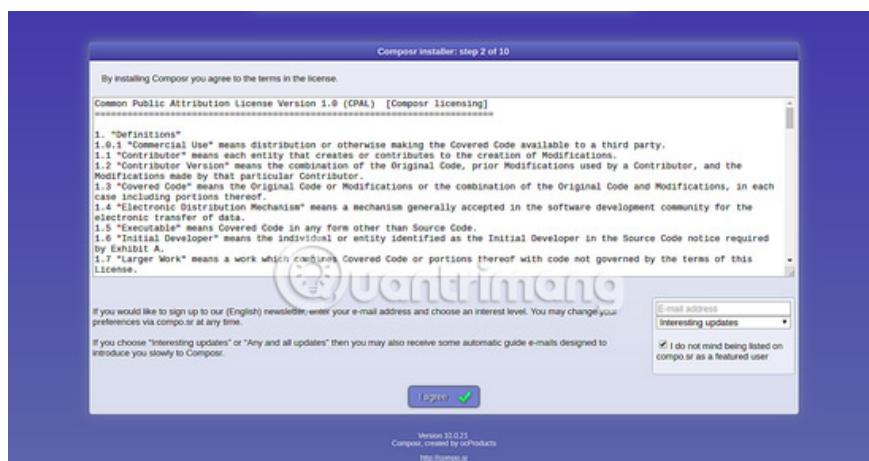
Composr installer: step 2 of 10

By installing Composr you agree to the terms in the license.

Common Public Attribution License Version 1.0 (CPAL) [Composr licensing]
================================================================

1. "Definitions"
1.0.1 "Commercial Use" means distribution or otherwise making the Covered Code available to a third party.
1.1 "Contributor" means each entity that creates or contributes to the creation of Modifications.
1.2 "Contributor Version" means the combination of the Original Code, prior Modifications used by a Contributor, and the Modifications made by that particular Contributor.
1.3 "Covered Code" means the Original Code or Modifications or the combination of the Original Code and Modifications, in each case including portions thereof.
1.4 "Electronic Distribution Mechanism" means a mechanism generally accepted in the software development community for the electronic transfer of data.
1.5 "Executable" means Covered Code in any form other than Source Code.
1.6 "Initial Developer" means the individual or entity identified as the Initial Developer in the Source Code notice required by Exhibit A.
1.7 "Larger Work" means a work which combines Covered Code or portions thereof with code not governed by the terms of this License.

If you would like to sign up to our (English) newsletter, enter your e-mail address and choose an interest level. You may change your preferences via compo.sr at any time.

If you choose "Interesting updates" or "Any and all updates" then you may also receive some automatic guide e-mails designed to introduce you slowly to Composr.

E-mail address
Interesting updates

I do not mind being listed on compo.sr as a featured user

I agree

Version 10.0.21
Composr, created by ocProducts
http://compo.sr

Quantrimang